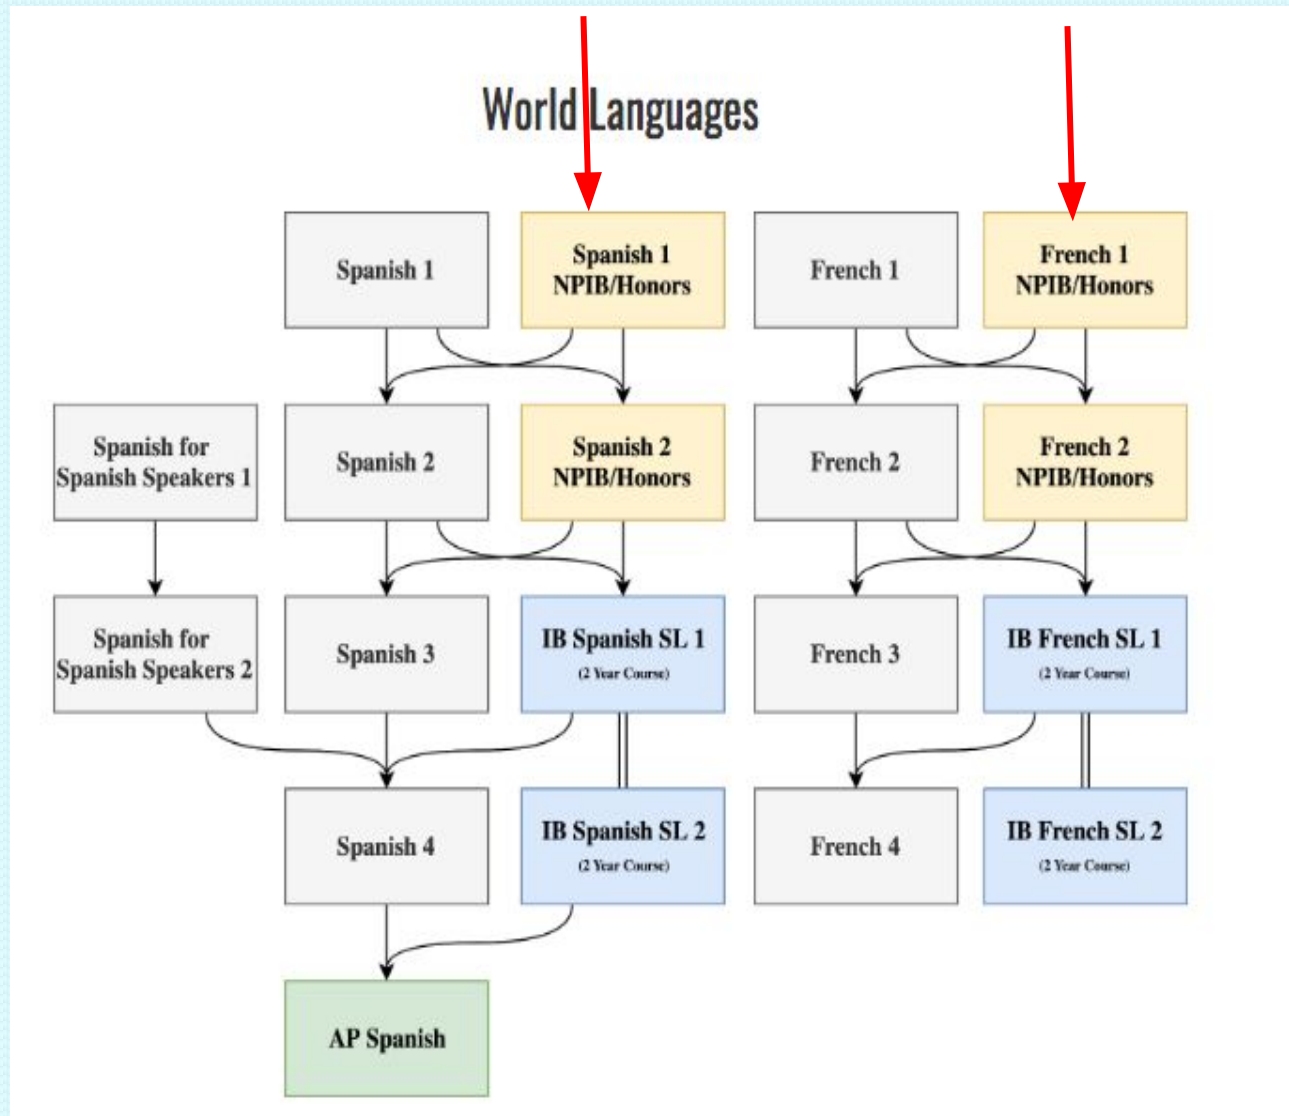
World Languages

Spanish 1

Spanish 1 NPIB/Honors

French 1

French 1 NPIB/Honors

Spanish for Spanish Speakers 1

Spanish 2

Spanish 2 NPIB/Honors

French 2

French 2 NPIB/Honors

Spanish for Spanish Speakers 2

Spanish 3

IB Spanish SL 1 (2 Year Course)

French 3

IB French SL 1 (2 Year Course)

Spanish 4

IB Spanish SL 2 (2 Year Course)

French 4

IB French SL 2 (2 Year Course)

AP Spanish